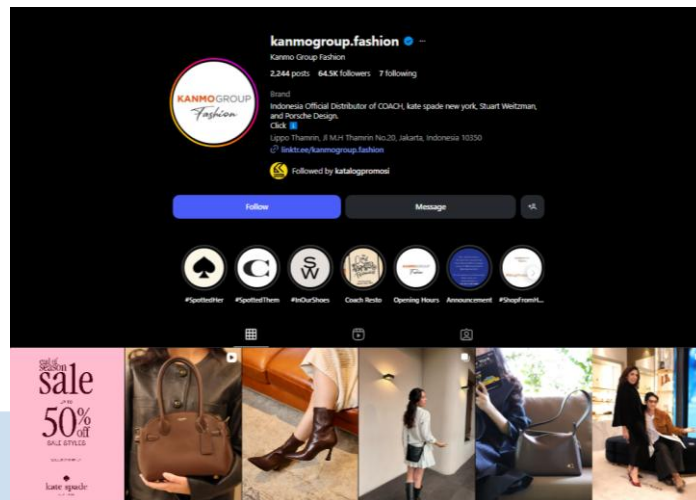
kanmogroup.fashion ···

Kanmo Group Fashion

2,244 posts 64.5K followers 7 following

KANMO GROUP Fashion

Brand

Indonesia Official Distributor of COACH, kate spade new york, Stuart Weitzman, and Porsche Design.

Click

Lippo Thamrin, Jl M.H Thamrin No.20, Jakarta, Indonesia 10350

linktr.ee/kanmogroup.fashion

Followed by katalogpromosi

Follow

Message

#SpottedHer #SpottedThem #InOurShoes Coach Resto Opening Hours Announcement #ShopFromH...

end of season sale up to 50% off SALE STYLES

kate spade